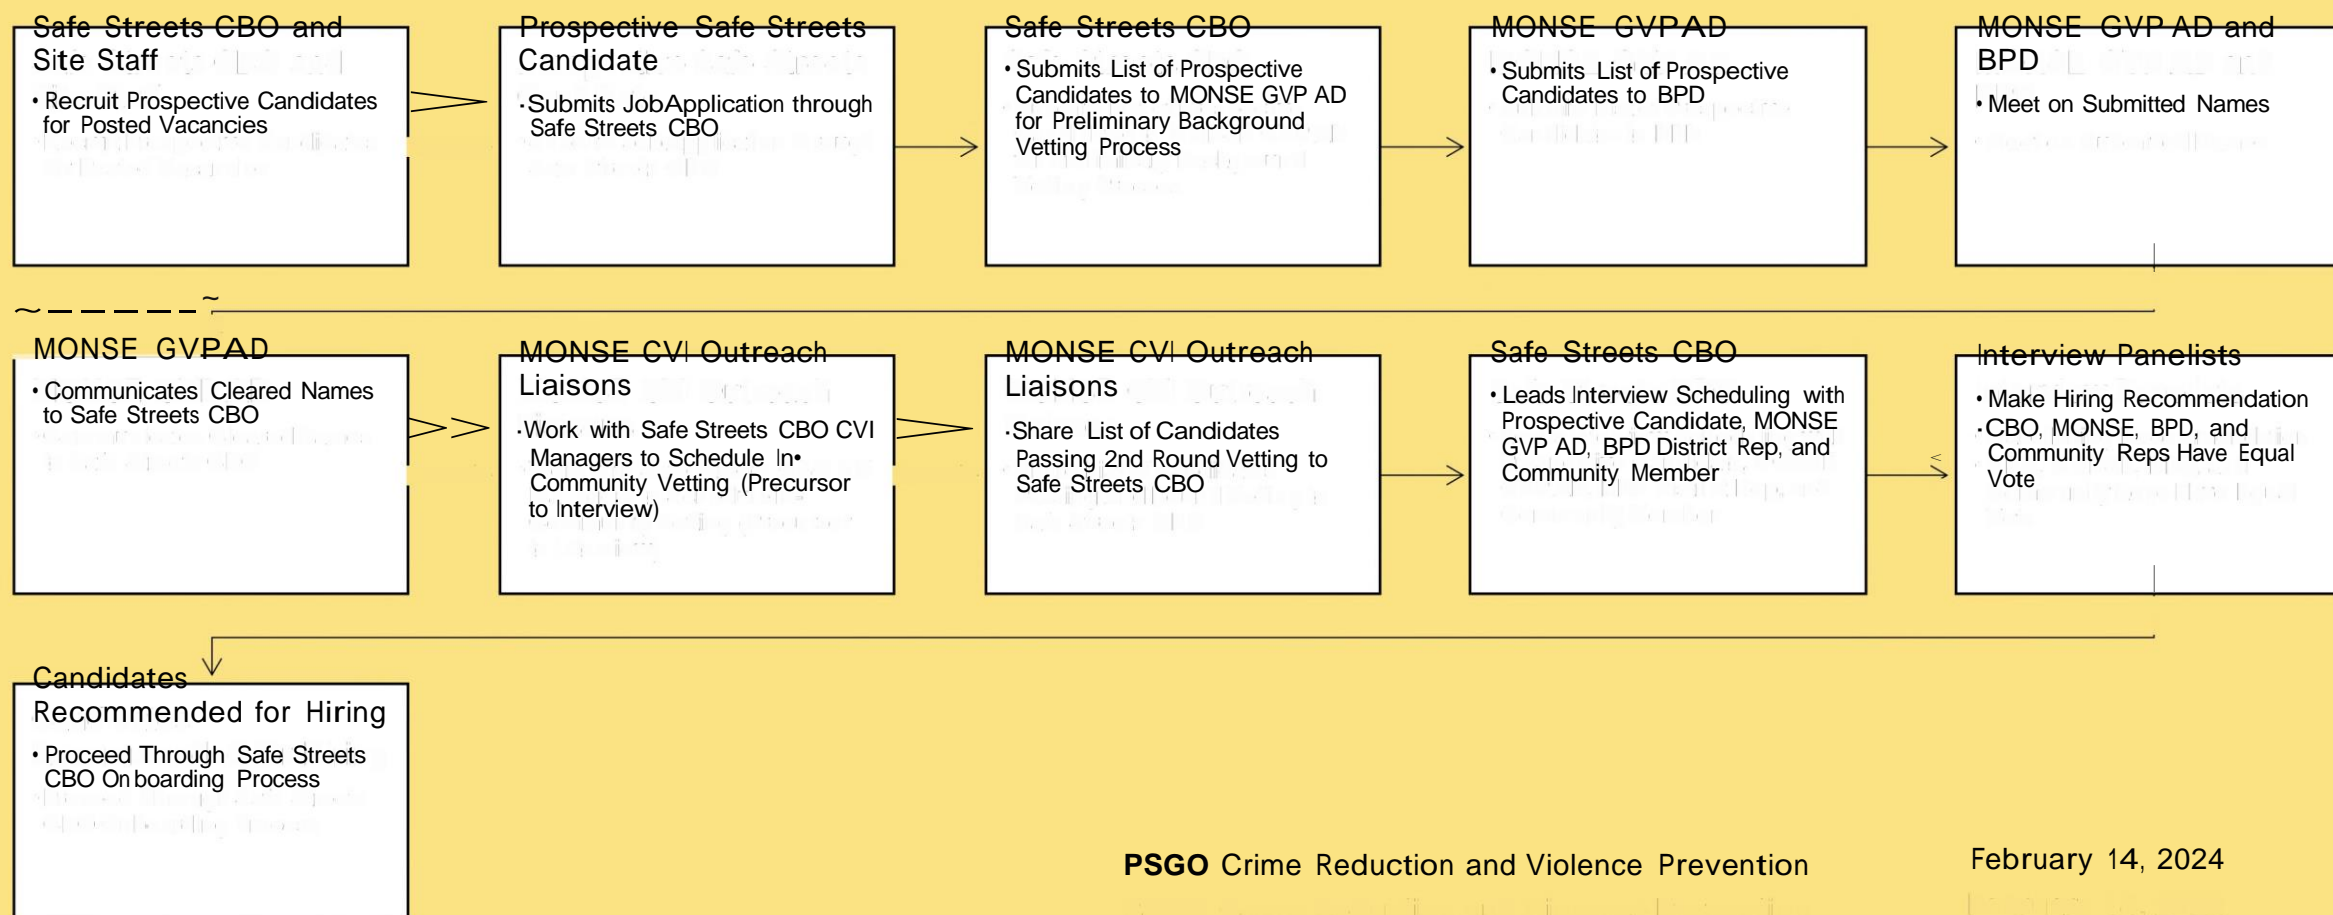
Safe Streets CBO and Site Staff

• Recruit Prospective Candidates for Posted Vacancies

Prospective Safe Streets Candidate

·Submits JobApplication through Safe Streets CBO

Safe Streets CBO

• Submits List of Prospective Candidates to MONSE GVP AD for Preliminary Background Vetting Process

MONSE GVPAD

• Submits List of Prospective Candidates to BPD

MONSE GVP AD and BPD

• Meet on Submitted Names

MONSE GVPAD

• Communicates Cleared Names to Safe Streets CBO

MONSE CVI Outreach Liaisons

·Work with Safe Streets CBO CVI Managers to Schedule In• Community Vetting (Precursor to Interview)

MONSE CVI Outreach Liaisons

·Share List of Candidates Passing 2nd Round Vetting to Safe Streets CBO

Safe Streets CBO

• Leads Interview Scheduling with Prospective Candidate, MONSE GVP AD, BPD District Rep, and Community Member

Interview Panelists

• Make Hiring Recommendation
·CBO, MONSE, BPD, and Community Reps Have Equal Vote

Candidates Recommended for Hiring

• Proceed Through Safe Streets CBO On boarding Process

PSGO Crime Reduction and Violence Prevention

February 14, 2024